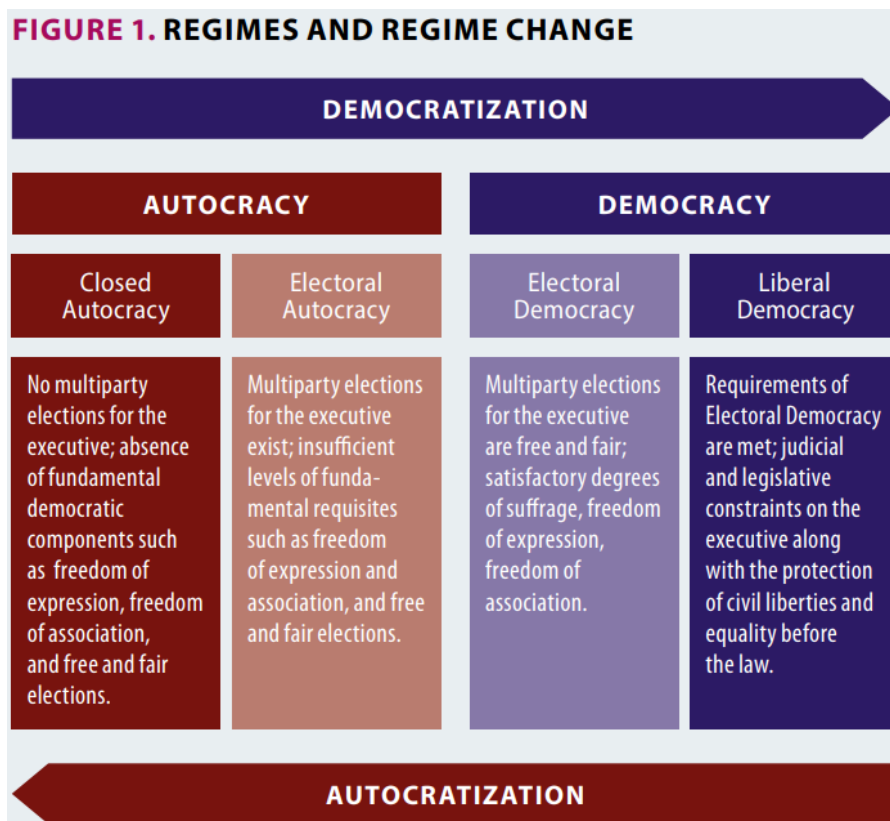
FIGURE 1. REGIMES AND REGIME CHANGE

DEMOCRATIZATION

AUTOCRACY

DEMOCRACY

Closed Autocracy

Electoral Autocracy

Electoral Democracy

Liberal Democracy

No multiparty elections for the executive; absence of fundamental democratic components such as freedom of expression, freedom of association, and free and fair elections.

Multiparty elections for the executive exist; insufficient levels of fundamental requisites such as freedom of expression and association, and free and fair elections.

Multiparty elections for the executive are free and fair; satisfactory degrees of suffrage, freedom of expression, freedom of association.

Requirements of Electoral Democracy are met; judicial and legislative constraints on the executive along with the protection of civil liberties and equality before the law.

AUTOCRATIZATION